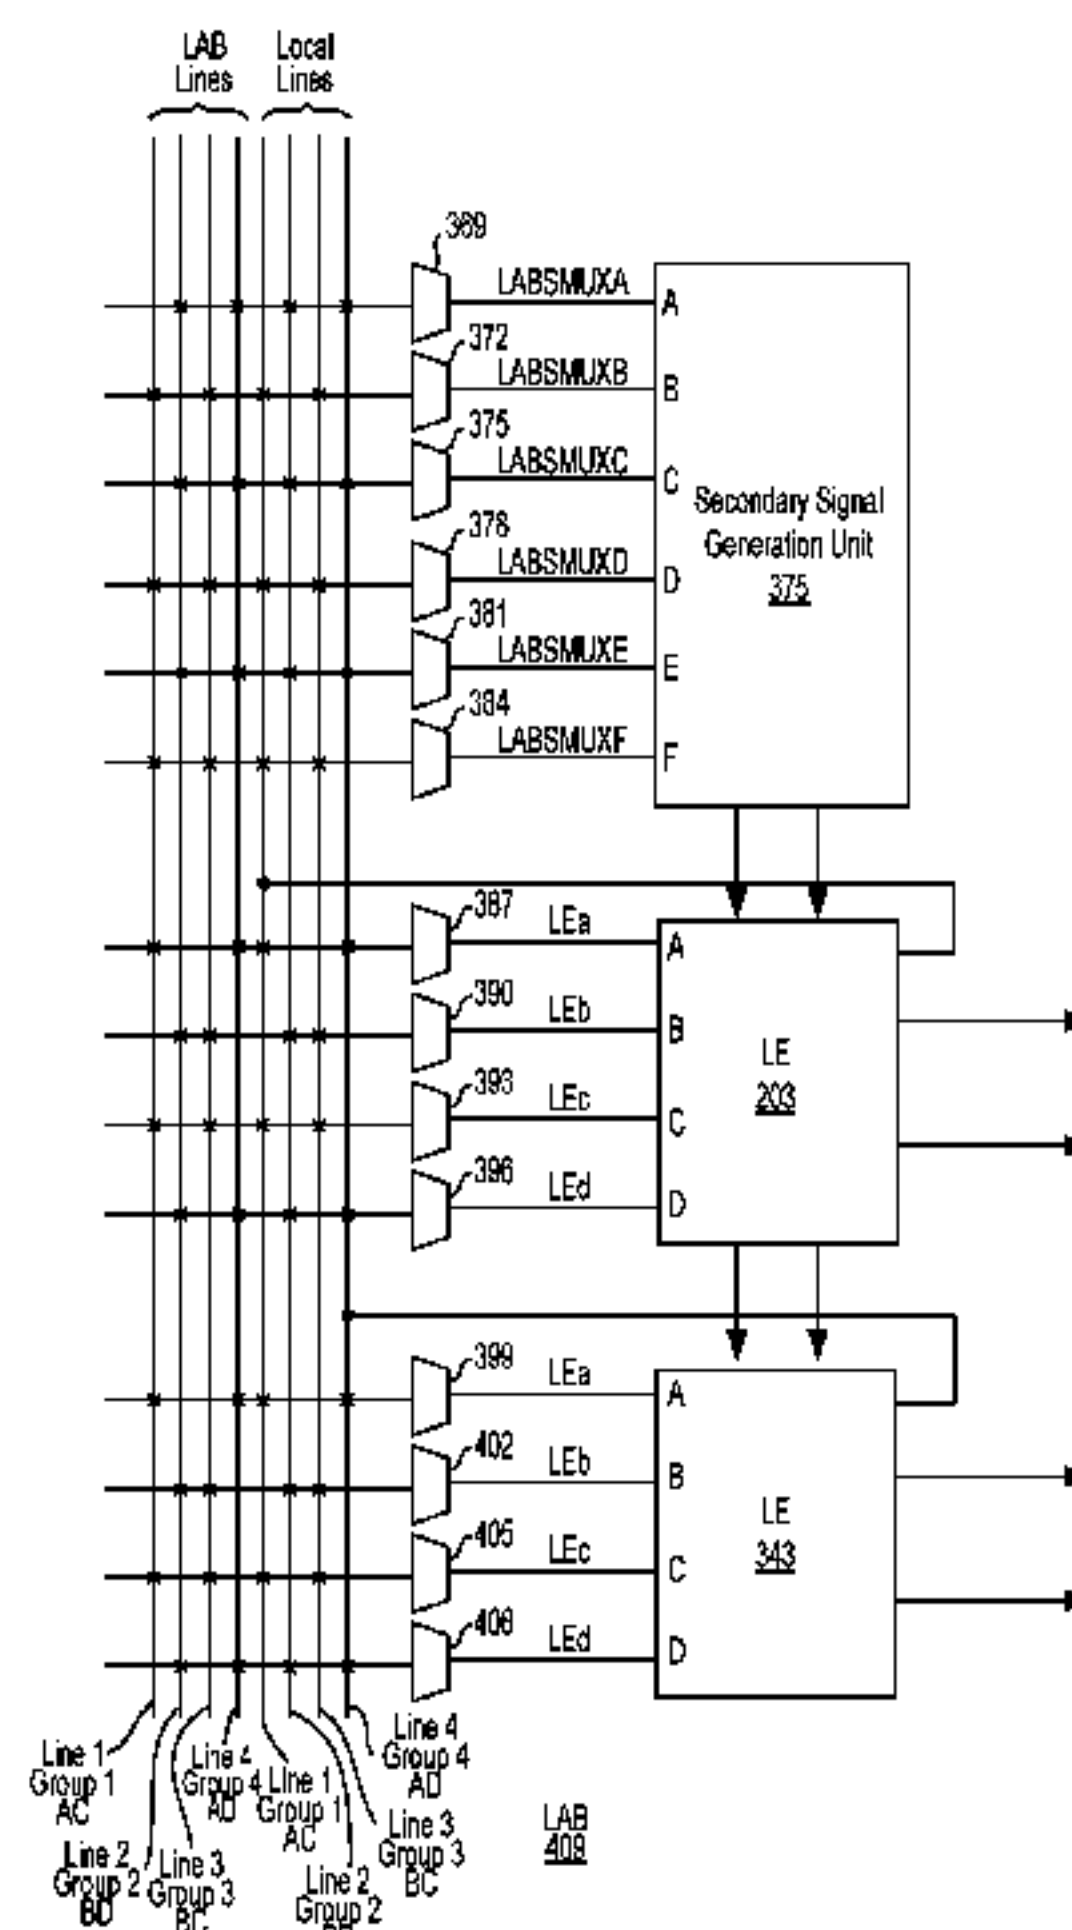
LAB Lines

Local Lines

369

LABSMUXA

A

372

LABSMUXB

B

375

LABSMUXC

C

Secondary Signal Generation Unit 375

378

LABSMUXD

D

381

LABSMUXE

E

384

LABSMUXF

F

387

LEa

A

390

LEb

B

LE 203

393

LEc

C

396

LEd

D

399

LEa

A

402

LEb

B

LE 343

405

LEc

C

408

LEd

D

Line 1 Group 1 AC

Line 4 Group 4 AD

Line 1 Group 1 AC

Line 4 Group 4 AD

Line 3 Group 3 BC

LAB 409

Line 2 Group 2 BD

Line 3 Group 3 BC

Line 2 Group 2 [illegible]